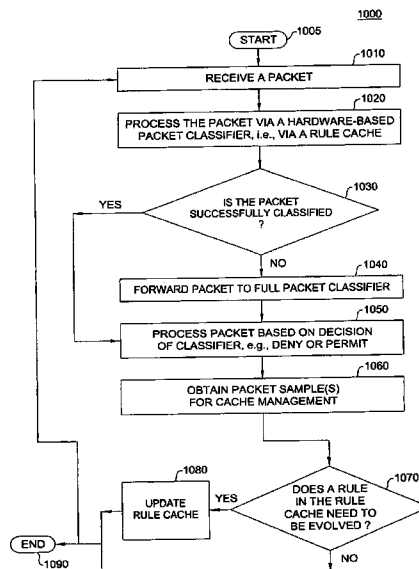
1000

START 1005

1010
RECEIVE A PACKET

1020
PROCESS THE PACKET VIA A HARDWARE-BASED PACKET CLASSIFIER, i.e., VIA A RULE CACHE

1030
IS THE PACKET SUCCESSFULLY CLASSIFIED ?

YES

NO

1040
FORWARD PACKET TO FULL PACKET CLASSIFIER

1050
PROCESS PACKET BASED ON DECISION OF CLASSIFIER, e.g., DENY OR PERMIT

1060
OBTAIN PACKET SAMPLE(S) FOR CACHE MANAGEMENT

1080
UPDATE RULE CACHE

YES

1070
DOES A RULE IN THE RULE CACHE NEED TO BE EVOLVED ?

NO

END
1090